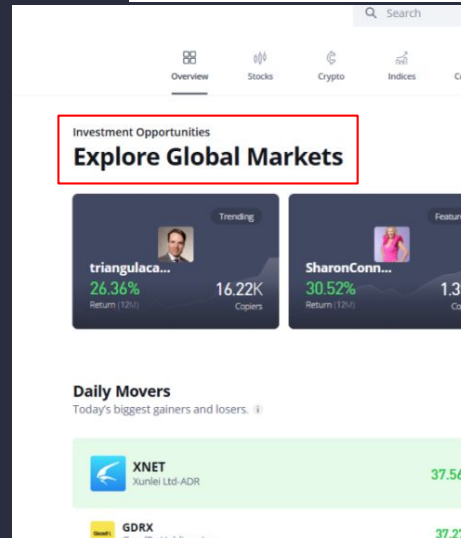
Search

Overview
Stocks
Crypto
Indices
Co

Investment Opportunities
Explore Global Markets

Trending
triangulaca...
26.36%
Return (12M)
16.22K
Copiers

Featu
SharonConn...
30.52%
Return (12M)
1.3
Co

Daily Movers
Today's biggest gainers and losers.

XNET
Xunlei Ltd-ADR
37.56

GDRX
37.2